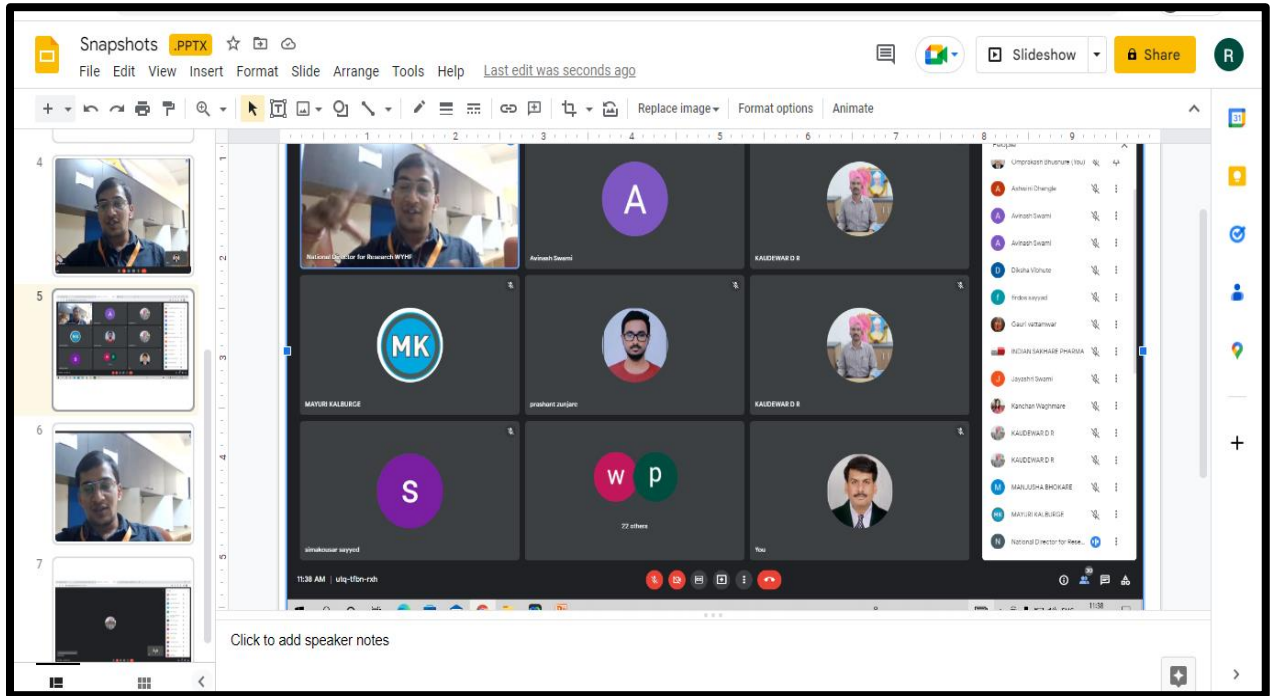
Snapshots .PPTX

File Edit View Insert Format Slide Arrange Tools Help Last edit was seconds ago

Slideshow Share R

Replace image Format options Animate

4

5

6

7

National Director for Research WYHF

A

Avinash Swami

KAUDEWAR D R

MK

MAYURI KALBURGE

prashant zunjare

KAUDEWAR D R

S

simakousar sayyed

w p

22 others

You

People

Omprakash Bhusnure (You)

Ashwini Changle

Avinash Swami

Avinash Swami

Diksha Vibhute

firdos sayyad

Gauri Vattamwar

INDIAN SAKHARE PHARMA

Jayashri Swami

Kanchan Waghmare

KAUDEWAR D R

KAUDEWAR D R

MANJUSHA BHOKARE

MAYURI KALBURGE

National Director for Rese...

11:38 AM | utq-tfbn-rxh

Click to add speaker notes